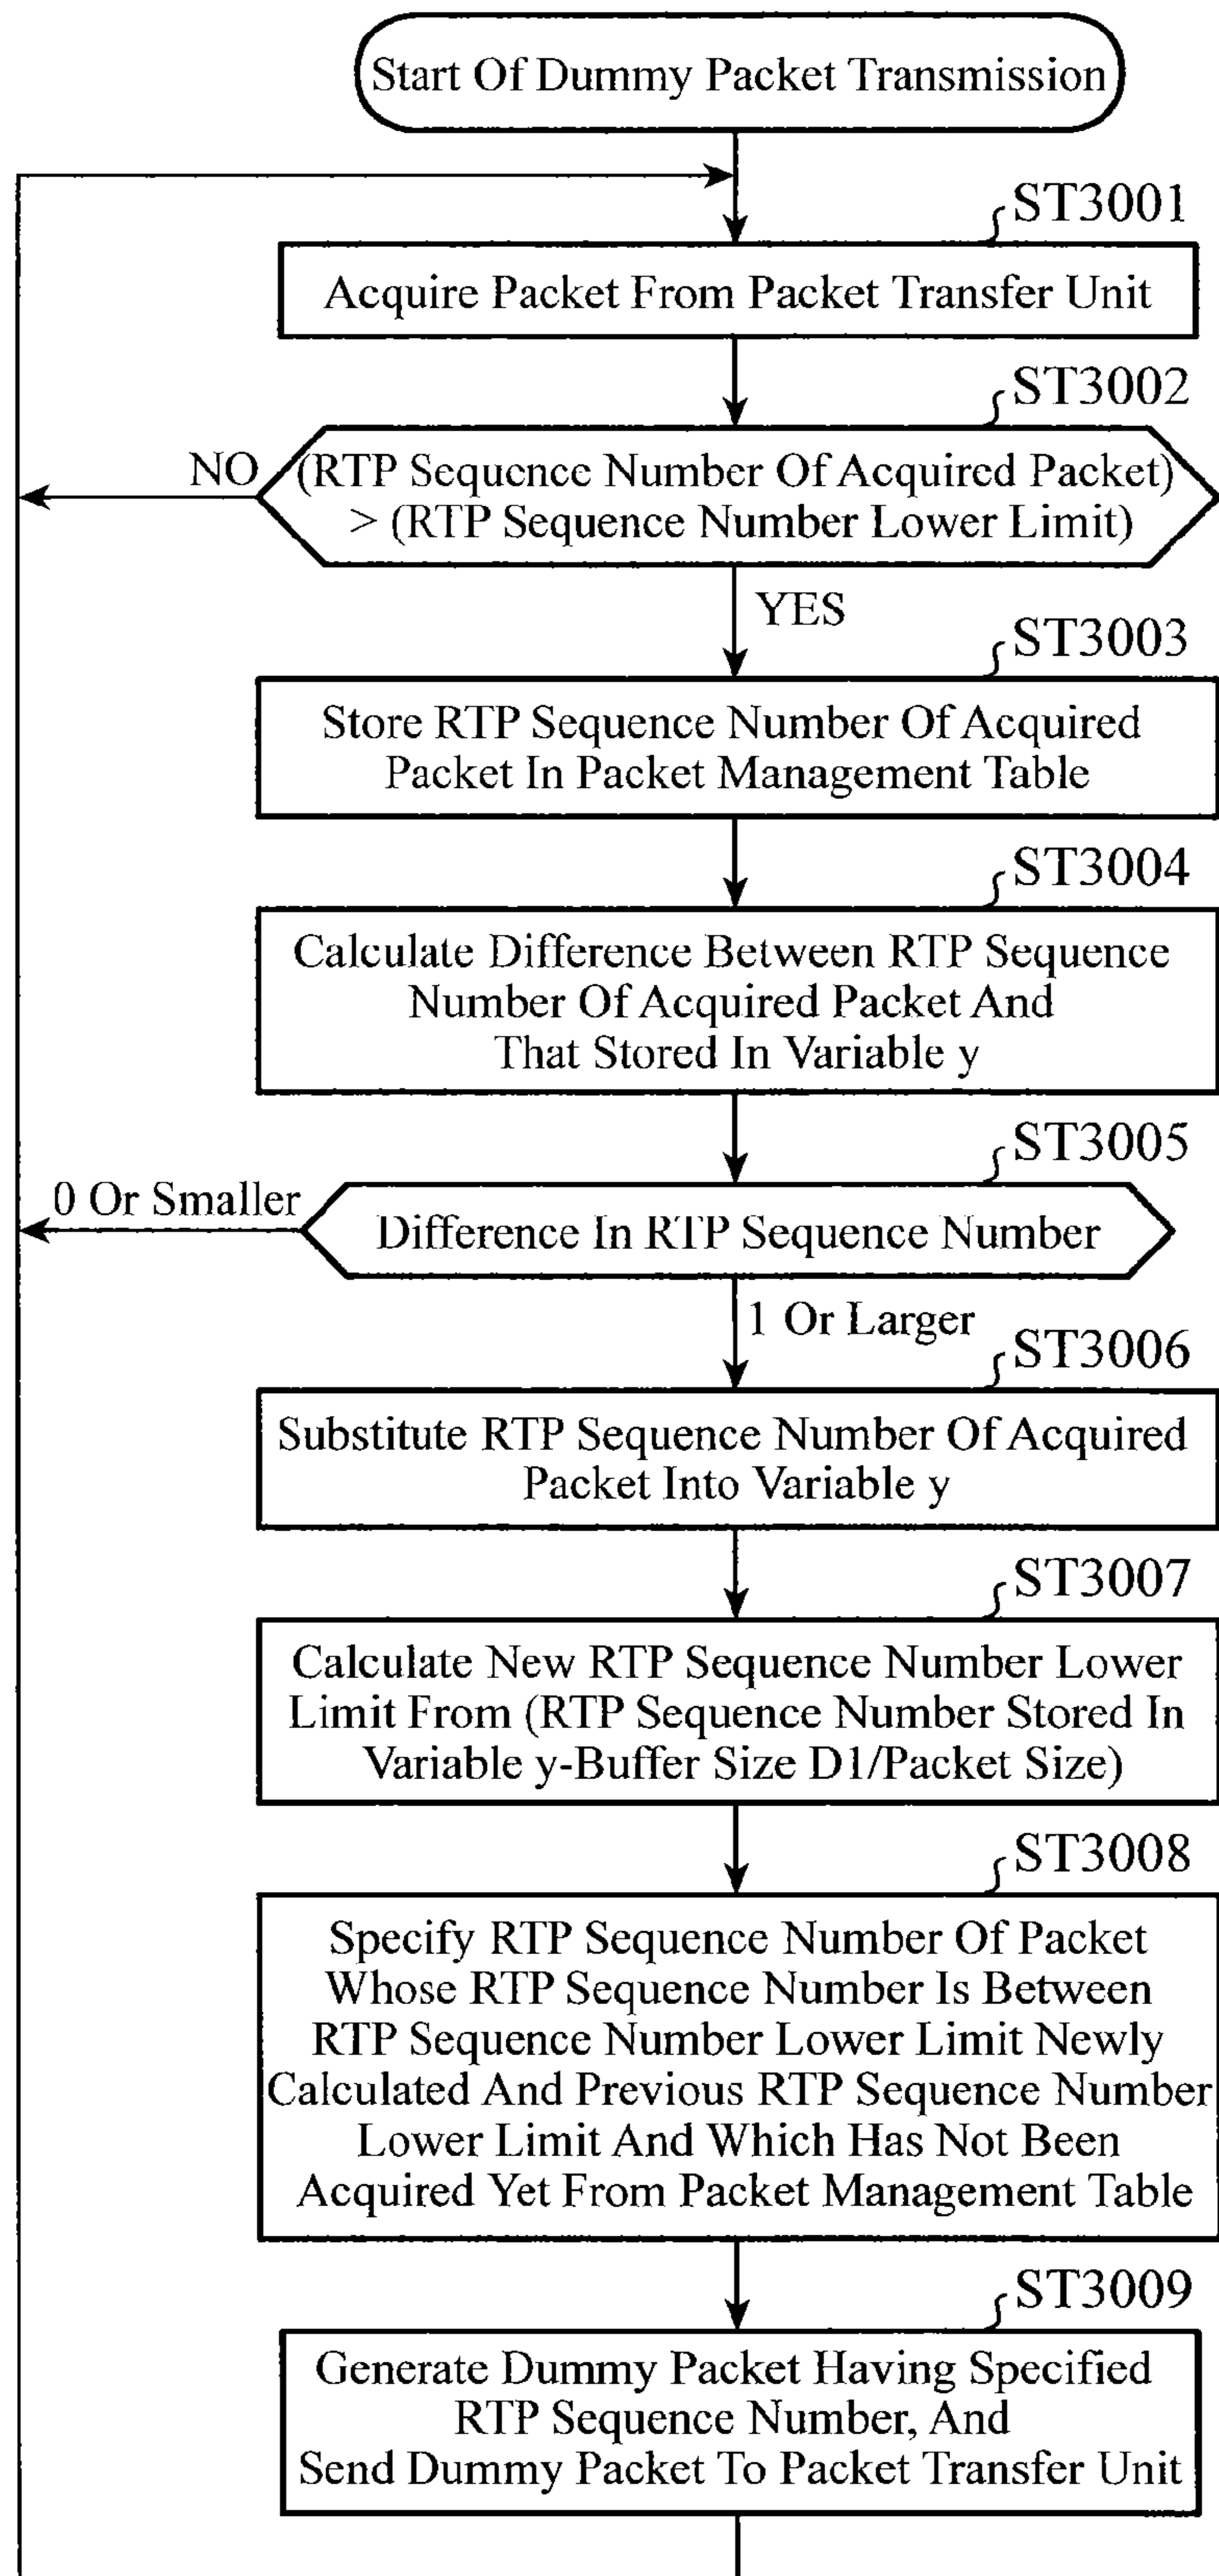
Start Of Dummy Packet Transmission

ST3001

Acquire Packet From Packet Transfer Unit

ST3002

NO

(RTP Sequence Number Of Acquired Packet) > (RTP Sequence Number Lower Limit)

YES

ST3003

Store RTP Sequence Number Of Acquired Packet In Packet Management Table

ST3004

Calculate Difference Between RTP Sequence Number Of Acquired Packet And That Stored In Variable y

ST3005

0 Or Smaller

Difference In RTP Sequence Number

1 Or Larger

ST3006

Substitute RTP Sequence Number Of Acquired Packet Into Variable y

ST3007

Calculate New RTP Sequence Number Lower Limit From (RTP Sequence Number Stored In Variable y-Buffer Size D1/Packet Size)

ST3008

Specify RTP Sequence Number Of Packet Whose RTP Sequence Number Is Between RTP Sequence Number Lower Limit Newly Calculated And Previous RTP Sequence Number Lower Limit And Which Has Not Been Acquired Yet From Packet Management Table

ST3009

Generate Dummy Packet Having Specified RTP Sequence Number, And Send Dummy Packet To Packet Transfer Unit